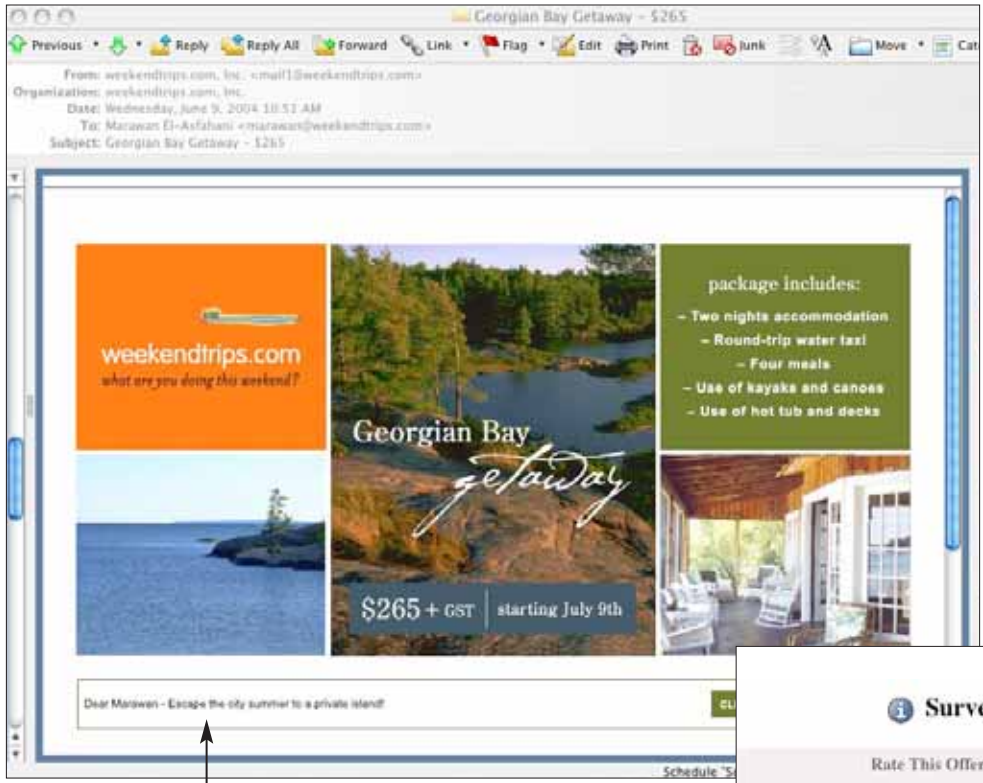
Georgian Bay Getaway - \$265

Previous • Reply Reply All Forward Link • Flag • Edit Print Junk Move • Cat

From: weekendtrips.com, Inc. <mail1@weekendtrips.com>
Organization: weekendtrips.com, Inc.
Date: Wednesday, June 9, 2004 10:53 AM
To: Marawan El-Asfahani <marawan@weekendtrips.com>
Subject: Georgian Bay Getaway - \$265

weekendtrips.com
what are you doing this weekend?

Georgian Bay getaway

\$265 + GST | starting July 9th

package includes:
– Two nights accommodation
– Round-trip water taxi
– Four meals
– Use of kayaks and canoes
– Use of hot tub and decks

Dear Marawan - Escape the city summer to a private island!

Surv

Rate This Offe

Schedule "S